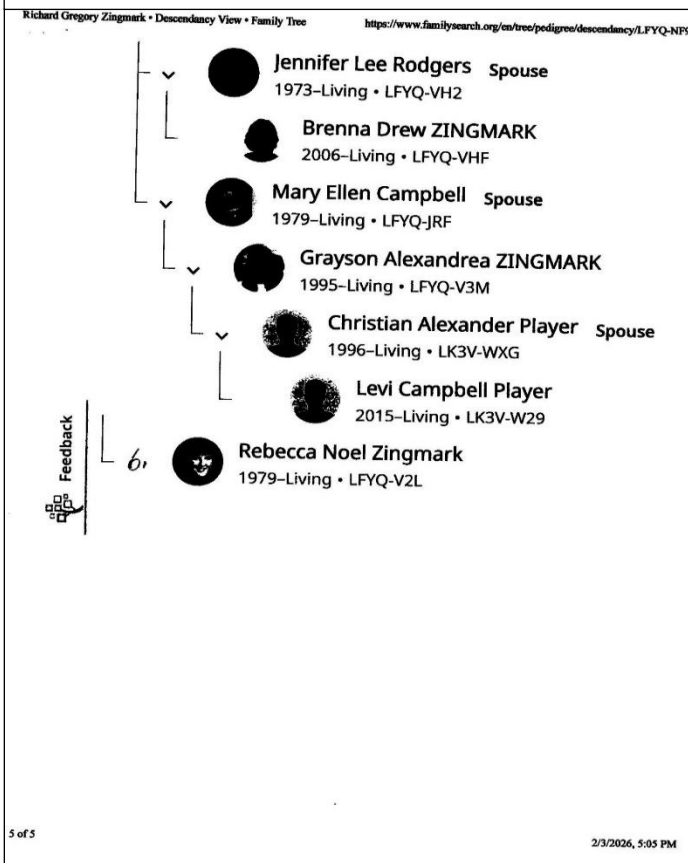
Richard Gregory Zingmark • Descendancy View • Family Tree https://www.familysearch.org/en/tree/pedigree/descendancy/LFYQ-NF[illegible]

Jennifer Lee Rodgers Spouse
1973–Living • LFYQ-VH2

Brenna Drew ZINGMARK
2006–Living • LFYQ-VHF

Mary Ellen Campbell Spouse
1979–Living • LFYQ-JRF

Grayson Alexandrea ZINGMARK
1995–Living • LFYQ-V3M

Christian Alexander Player Spouse
1996–Living • LK3V-WXG

Levi Campbell Player
2015–Living • LK3V-W29

Feedback

6. Rebecca Noel Zingmark
1979–Living • LFYQ-V2L

5 of 5

2/3/2026, 5:05 PM